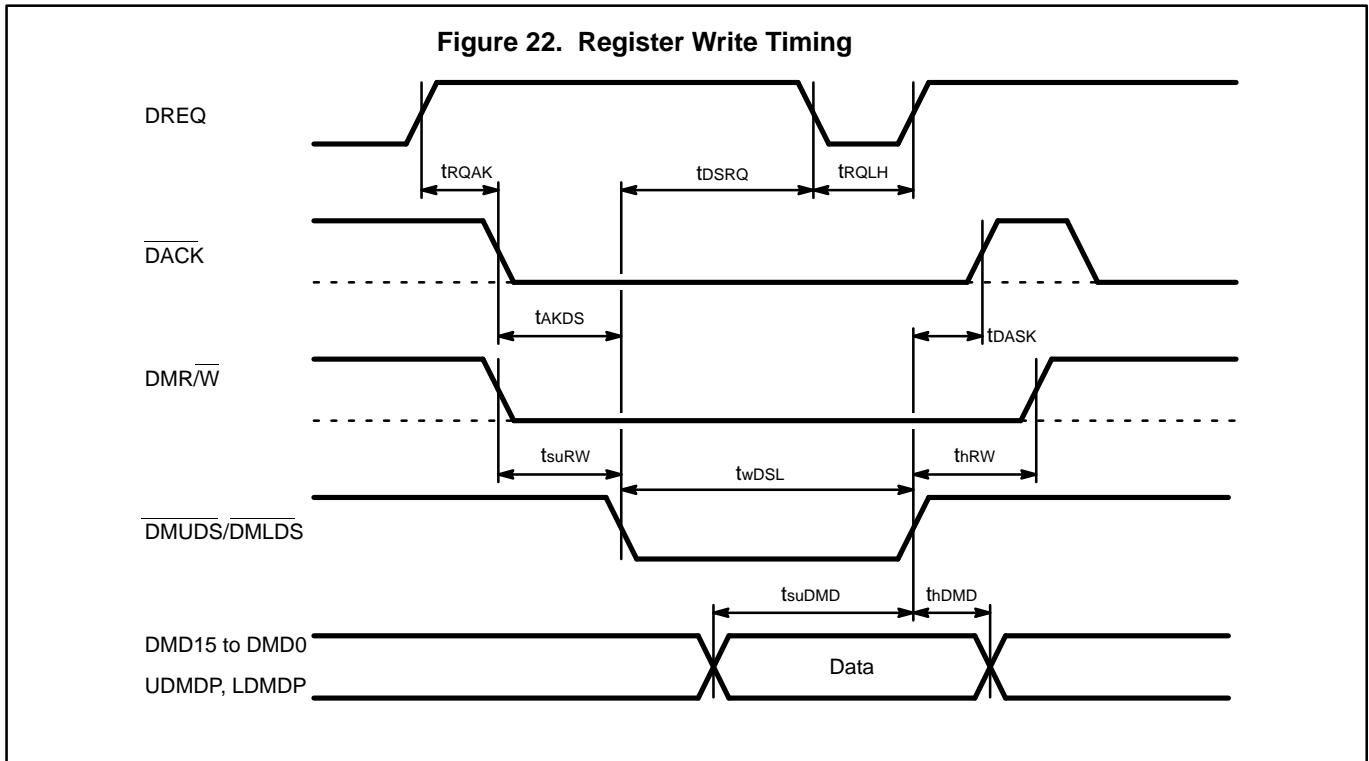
Figure 22. Register Write Timing

DREQ

$t_{RQAK}$

$t_{DSRQ}$

$t_{RQLH}$

$\overline{DACK}$

$t_{AKDS}$

$t_{DASK}$

$DMR/\overline{W}$

$t_{suRW}$

$t_{wDSL}$

$t_{hRW}$

$\overline{DMUDS}/\overline{DMLDS}$

$t_{suDMD}$

$t_{hDMD}$

DMD15 to DMD0

UDMDP, LDMDP

Data